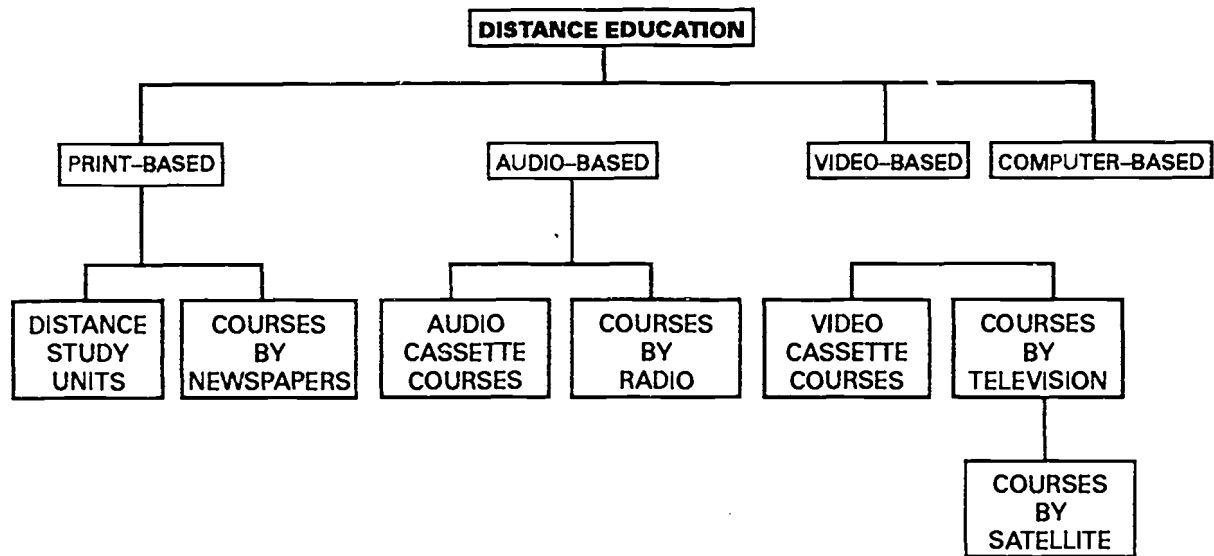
DISTANCE EDUCATION

PRINT-BASED

AUDIO-BASED

VIDEO-BASED

COMPUTER-BASED

DISTANCE STUDY UNITS

COURSES BY NEWSPAPERS

AUDIO CASSETTE COURSES

COURSES BY RADIO

VIDEO CASSETTE COURSES

COURSES BY TELEVISION

COURSES BY SATELLITE